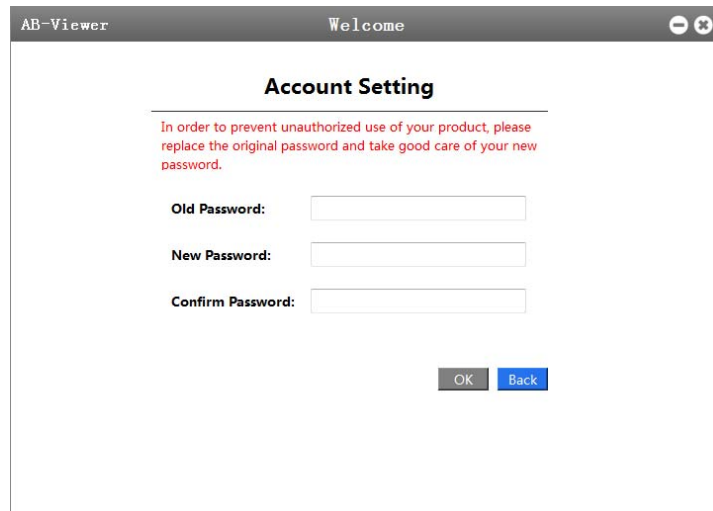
AB-Viewer

Welcome

Account Setting

In order to prevent unauthorized use of your product, please replace the original password and take good care of your new password.

Old Password:

New Password:

Confirm Password:

OK

Back